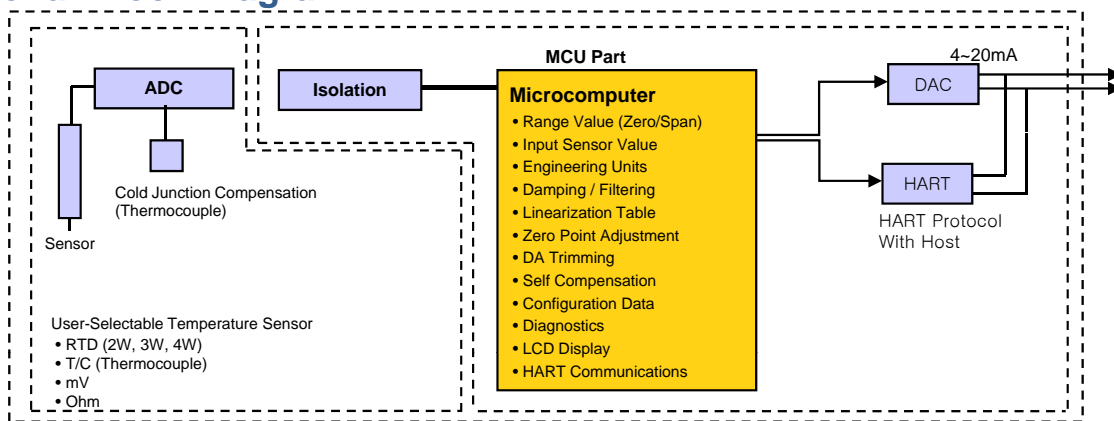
MCU Part

ADC

Isolation

Microcomputer
• Range Value (Zero/Span)
• Input Sensor Value
• Engineering Units
• Damping / Filtering
• Linearization Table
• Zero Point Adjustment
• DA Trimming
• Self Compensation
• Configuration Data
• Diagnostics
• LCD Display
• HART Communications

4~20mA

DAC

HART

HART Protocol With Host

Cold Junction Compensation (Thermocouple)

Sensor

User-Selectable Temperature Sensor
• RTD (2W, 3W, 4W)
• T/C (Thermocouple)
• mV
• Ohm